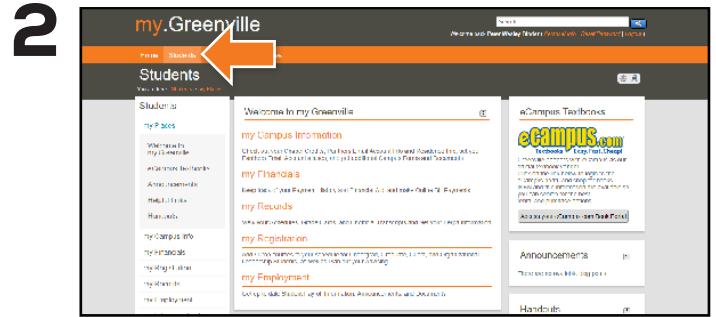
2

my.Greenville

Search

Welcome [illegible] | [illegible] | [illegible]

Home Students

Students

You are here: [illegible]

Students

my Places

Welcome to my Greenville

eCampus Textbooks

Announcements

Helpful Links

Handouts

my Campus Info

my Financials

my Registration

my Records

my Employment

Welcome to my Greenville

my Campus Information

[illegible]

my Financials

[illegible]

my Records

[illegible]

my Registration

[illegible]

my Employment

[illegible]

eCampus Textbooks

eCampus.com

Textbooks Easy. Fast. Cheap!

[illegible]

Announcements

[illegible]

Handouts